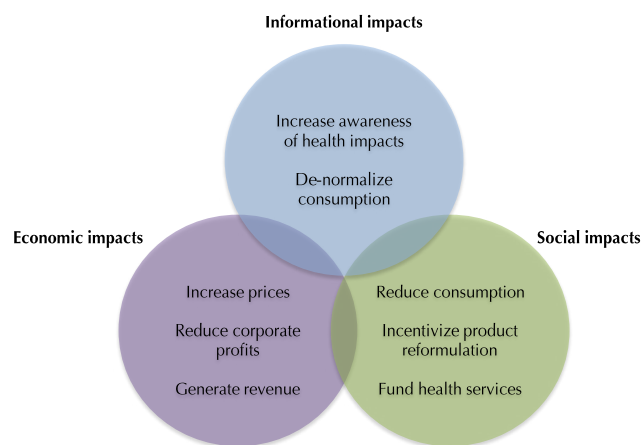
Informational impacts

Increase awareness of health impacts

De-normalize consumption

Economic impacts

Social impacts

Increase prices

Reduce corporate profits

Generate revenue

Reduce consumption

Incentivize product reformulation

Fund health services